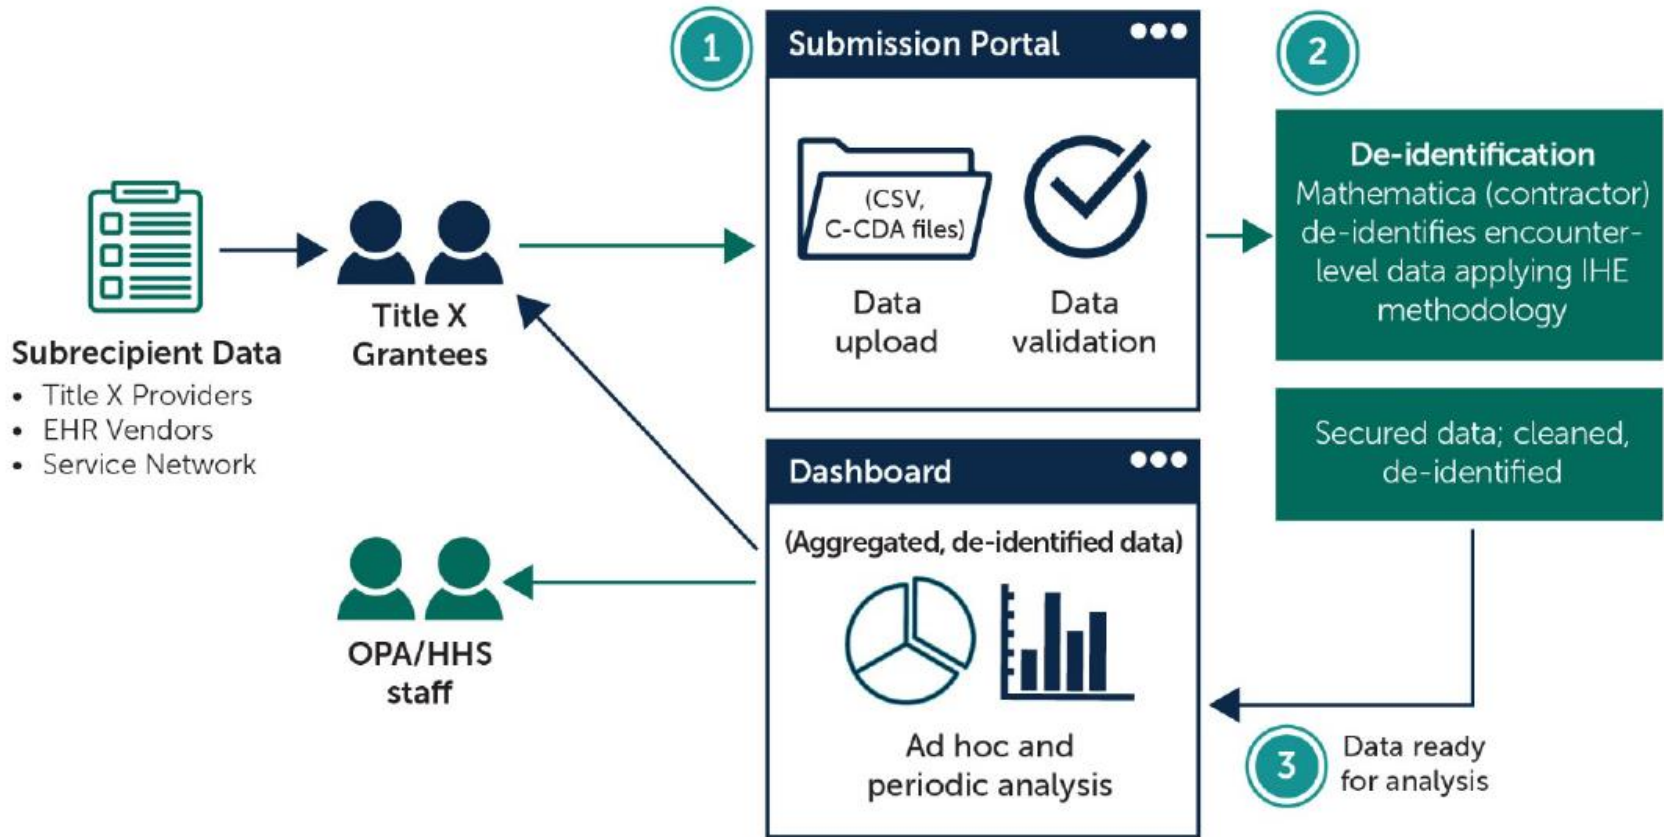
Subrecipient Data
• Title X Providers
• EHR Vendors
• Service Network

Title X Grantees

1

Submission Portal

(CSV, C-CDA files)

Data upload

Data validation

2

De-identification
Mathematica (contractor) de-identifies encounter-level data applying IHE methodology

Secured data; cleaned, de-identified

OPA/HHS staff

Dashboard

(Aggregated, de-identified data)

Ad hoc and periodic analysis

3

Data ready for analysis